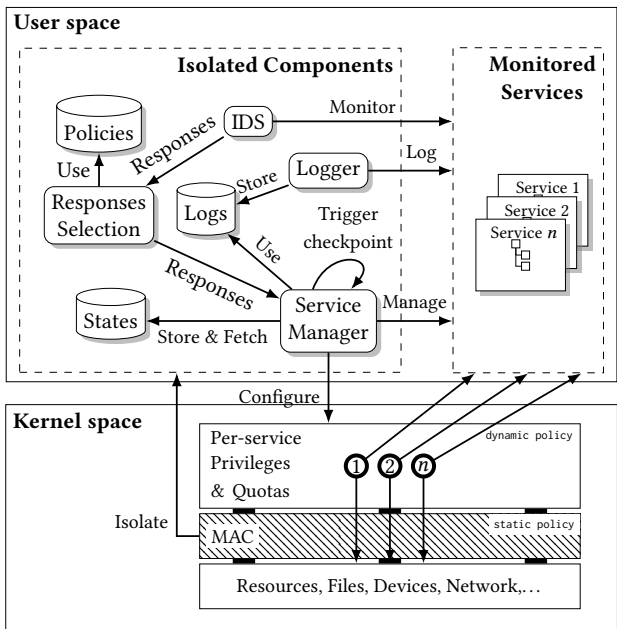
User space

Isolated Components

Monitored Services

Policies

IDS

Monitor

Responses

Use

Logger

Log

Store

Responses Selection

Logs

Trigger checkpoint

Service 1

Service 2

Service $n$

Use

Responses

Manage

States

Store & Fetch

Service Manager

Configure

Kernel space

Per-service Privileges & Quotas

dynamic policy

1

2

$n$

Isolate

MAC

static policy

Resources, Files, Devices, Network,…